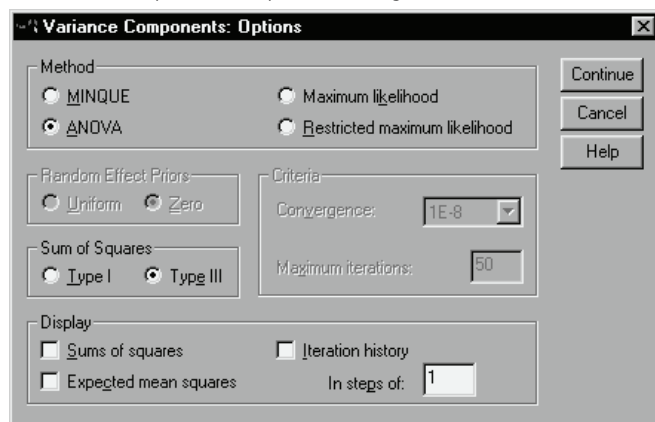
Variance Components: Options

Method
MINQUE
ANOVA
Maximum likelihood
Restricted maximum likelihood

Continue
Cancel
Help

Random Effect Priors
Uniform
Zero

Criteria
Convergence: 1E-8
Maximum iterations: 50

Sum of Squares
Type I
Type III

Display
Sums of squares
Expected mean squares
Iteration history
In steps of: 1